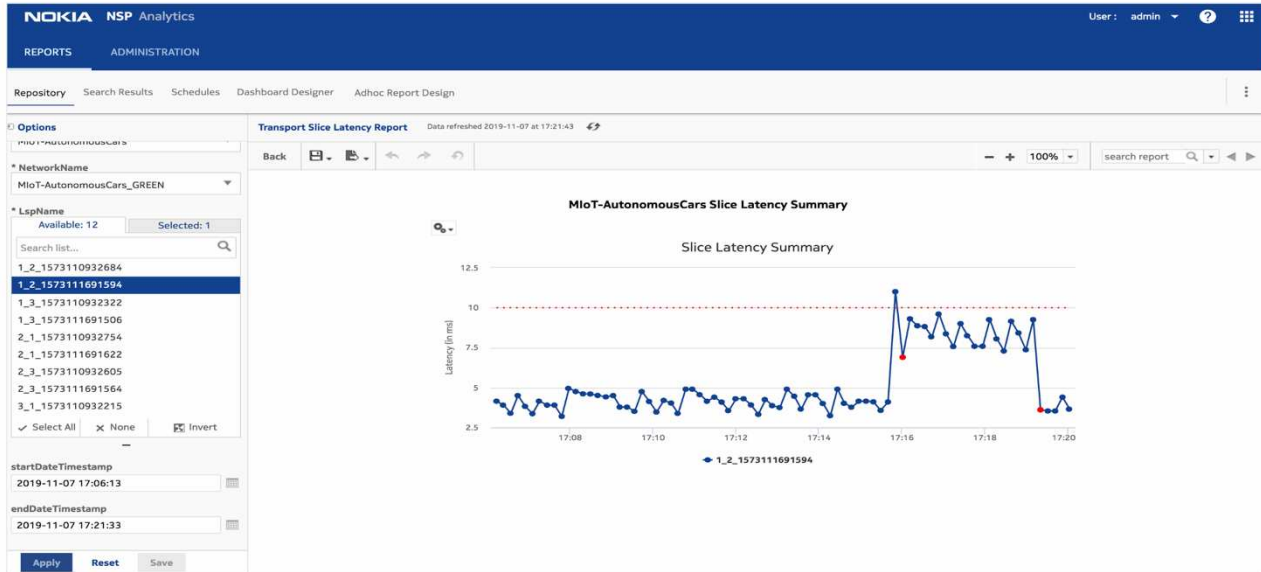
NOKIA NSP Analytics

User: admin

REPORTS ADMINISTRATION

Repository Search Results Schedules Dashboard Designer Adhoc Report Design

Options

MIoT-AutonomousCars

* NetworkName

MIoT-AutonomousCars_GREEN

* LspName

Available: 12 Selected: 1

Search list...

1_2_1573110932684
1_2_1573111691594
1_3_1573110932322
1_3_1573111691506
2_1_1573110932754
2_1_1573111691622
2_3_1573110932605
2_3_1573111691564
3_1_1573110932215

Select All None Invert

startDateTimestamp

2019-11-07 17:06:13

endDateTimestamp

2019-11-07 17:21:33

Apply Reset Save

Transport Slice Latency Report Data refreshed 2019-11-07 at 17:21:43

Back

100%

search report

MIoT-AutonomousCars Slice Latency Summary

Slice Latency Summary

12.5
10
7.5
5
2.5

Latency (in ms)

17:08 17:10 17:12 17:14 17:16 17:18 17:20

1_2_1573111691594